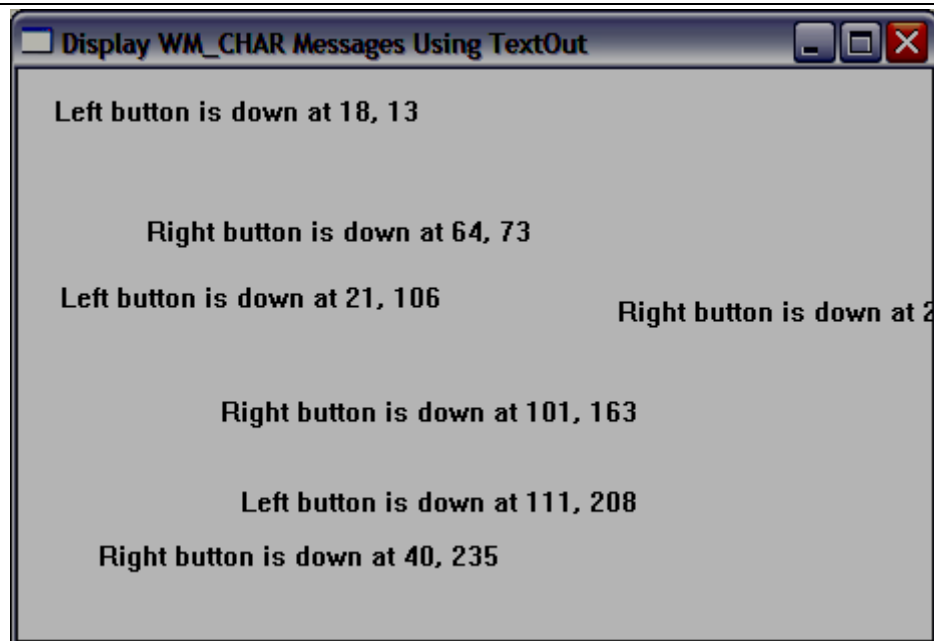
Display WM_CHAR Messages Using TextOut

Left button is down at 18, 13

Right button is down at 64, 73

Left button is down at 21, 106

Right button is down at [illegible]

Right button is down at 101, 163

Left button is down at 111, 208

Right button is down at 40, 235